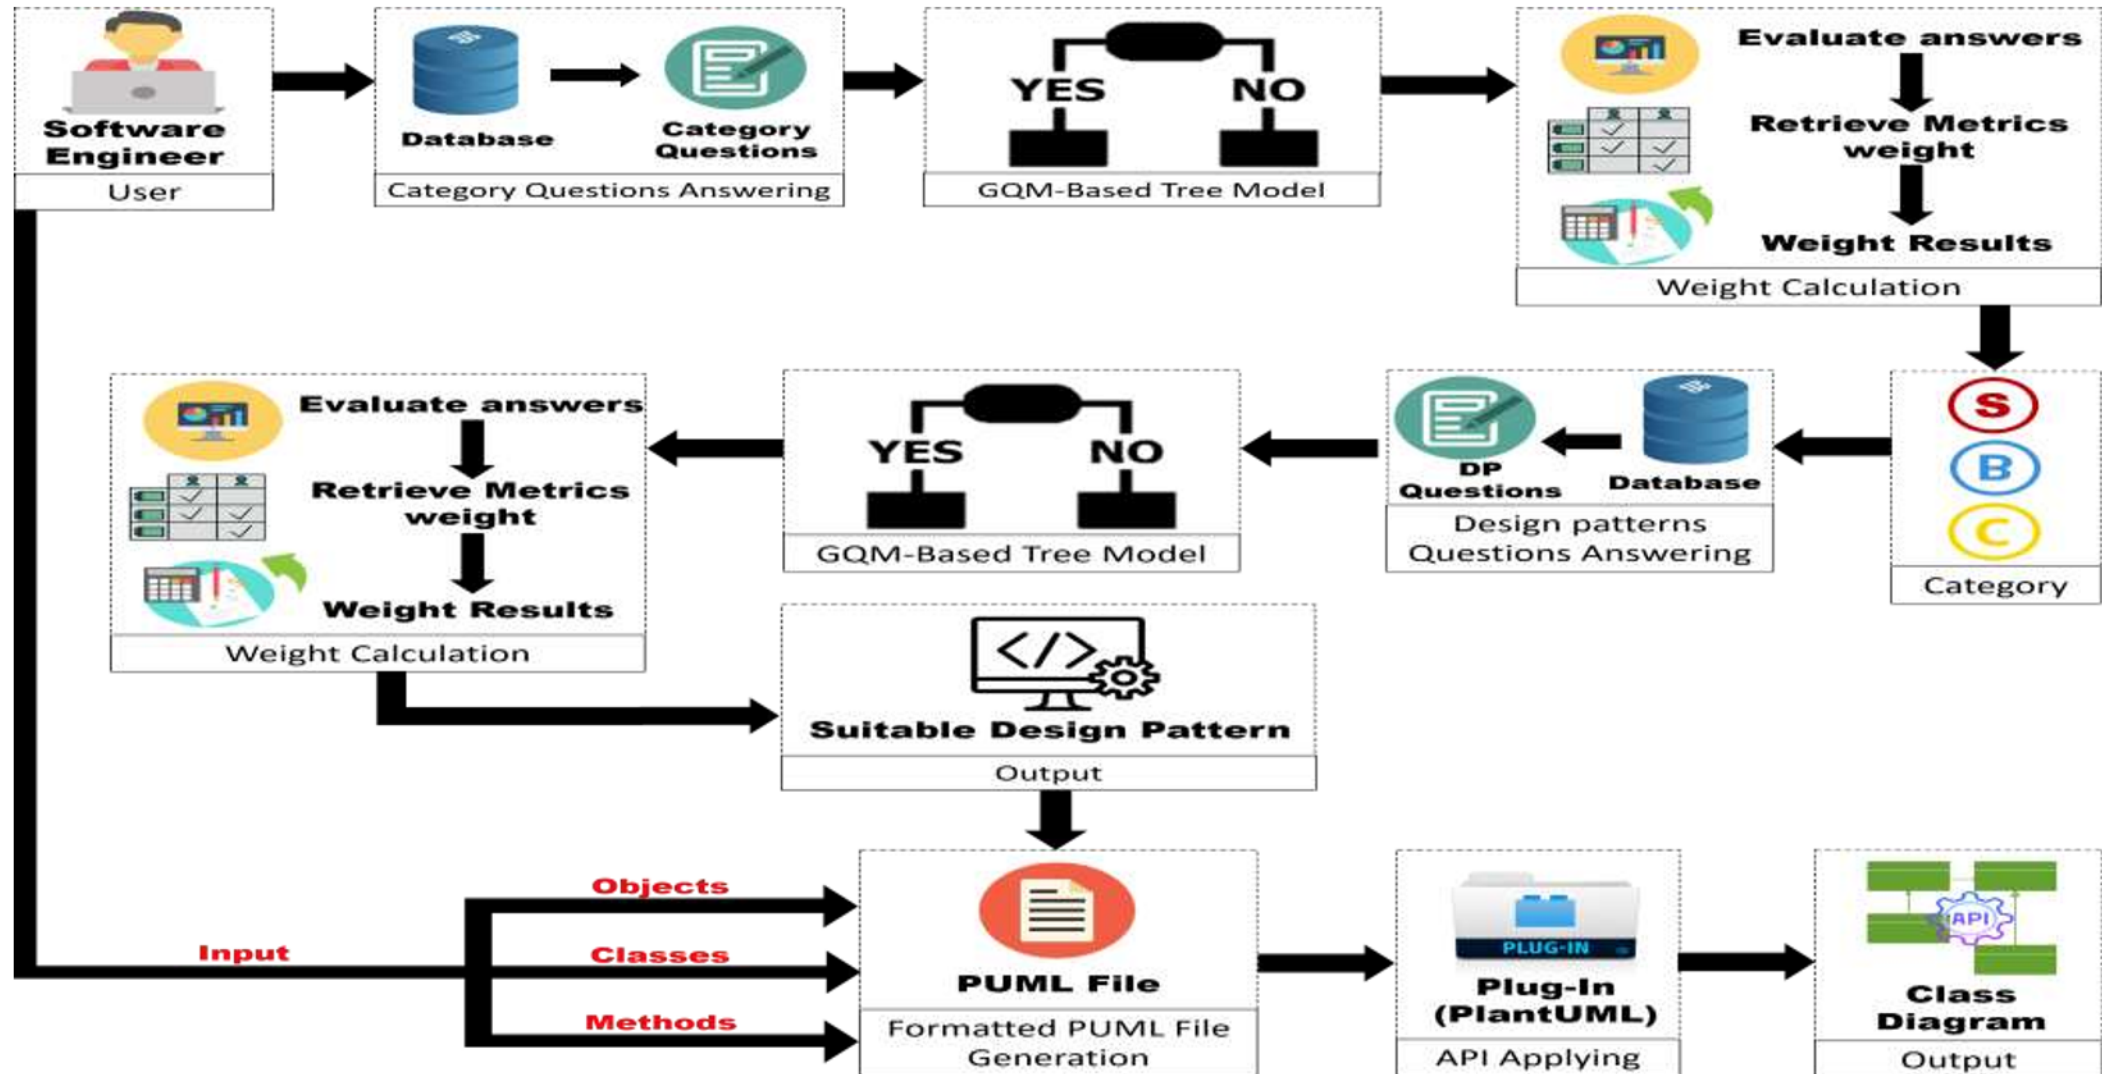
Software Engineer
User

Database
Category Questions
Category Questions Answering

YES
NO
GQM-Based Tree Model

Evaluate answers
Retrieve Metrics weight
Weight Results
Weight Calculation

S
B
C
Category

DP Questions
Database
Design patterns Questions Answering

YES
NO
GQM-Based Tree Model

Evaluate answers
Retrieve Metrics weight
Weight Results
Weight Calculation

Suitable Design Pattern
Output

Input
Objects
Classes
Methods

PUML File
Formatted PUML File Generation

PLUG-IN
Plug-In (PlantUML)
API Applying

API
Class Diagram
Output